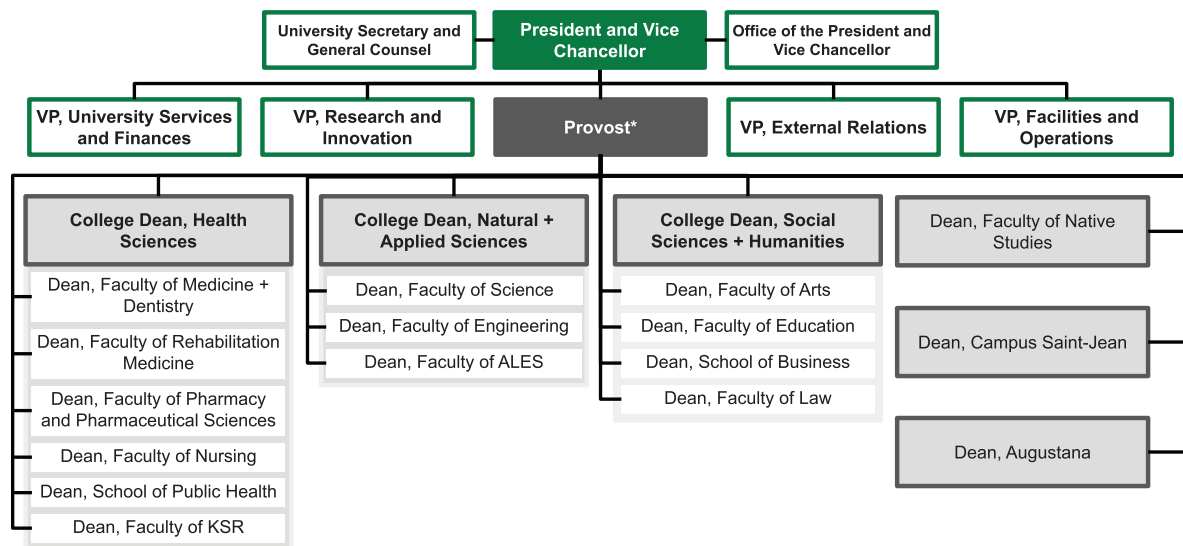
University Secretary and General Counsel

President and Vice Chancellor

Office of the President and Vice Chancellor

VP, University Services and Finances

VP, Research and Innovation

Provost*

VP, External Relations

VP, Facilities and Operations

College Dean, Health Sciences

Dean, Faculty of Medicine + Dentistry

Dean, Faculty of Rehabilitation Medicine

Dean, Faculty of Pharmacy and Pharmaceutical Sciences

Dean, Faculty of Nursing

Dean, School of Public Health

Dean, Faculty of KSR

College Dean, Natural + Applied Sciences

Dean, Faculty of Science

Dean, Faculty of Engineering

Dean, Faculty of ALES

College Dean, Social Sciences + Humanities

Dean, Faculty of Arts

Dean, Faculty of Education

Dean, School of Business

Dean, Faculty of Law

Dean, Faculty of Native Studies

Dean, Campus Saint-Jean

Dean, Augustana